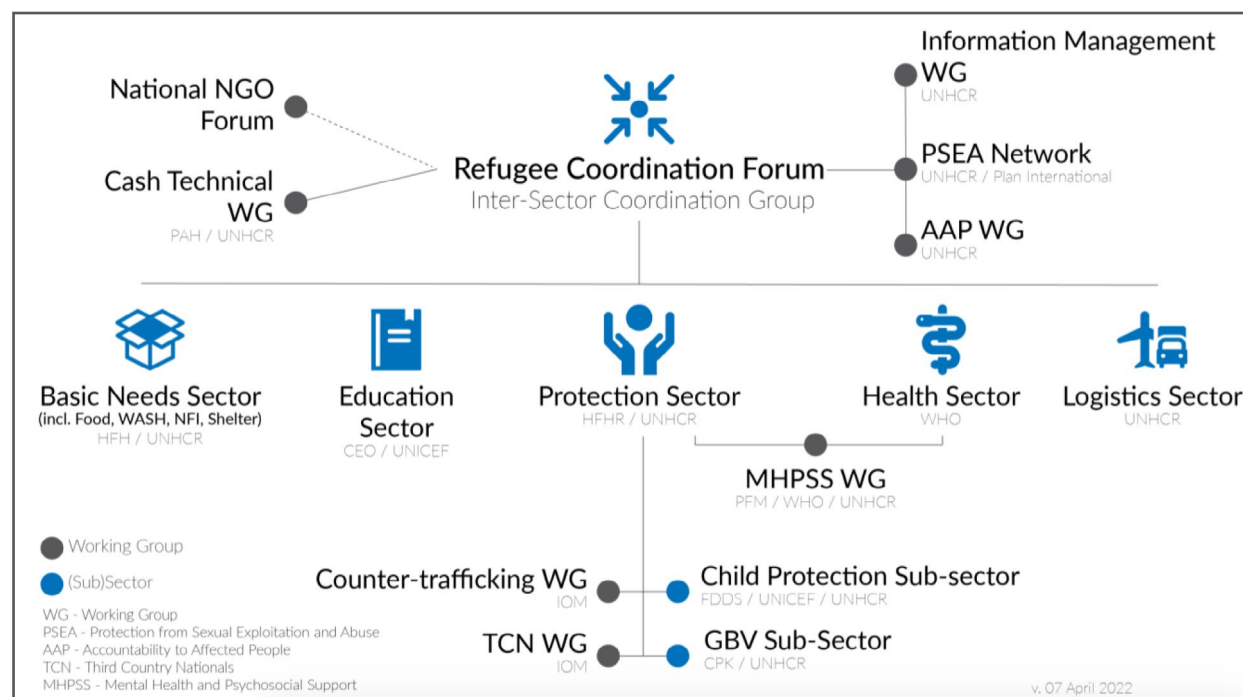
National NGO Forum

Cash Technical WG
PAH / UNHCR

Refugee Coordination Forum
Inter-Sector Coordination Group

Information Management WG
UNHCR

PSEA Network
UNHCR / Plan International

AAP WG
UNHCR

Basic Needs Sector
(incl. Food, WASH, NFI, Shelter)
HFH / UNHCR

Education Sector
CEO / UNICEF

Protection Sector
HFHR / UNHCR

Health Sector
WHO

Logistics Sector
UNHCR

MHPSS WG
PFM / WHO / UNHCR

Working Group
(Sub)Sector

WG - Working Group
PSEA - Protection from Sexual Exploitation and Abuse
AAP - Accountability to Affected People
TCN - Third Country Nationals
MHPSS - Mental Health and Psychosocial Support

Counter-trafficking WG
IOM

TCN WG
IOM

Child Protection Sub-sector
FDDS / UNICEF / UNHCR

GBV Sub-Sector
CPK / UNHCR

v. 07 April 2022